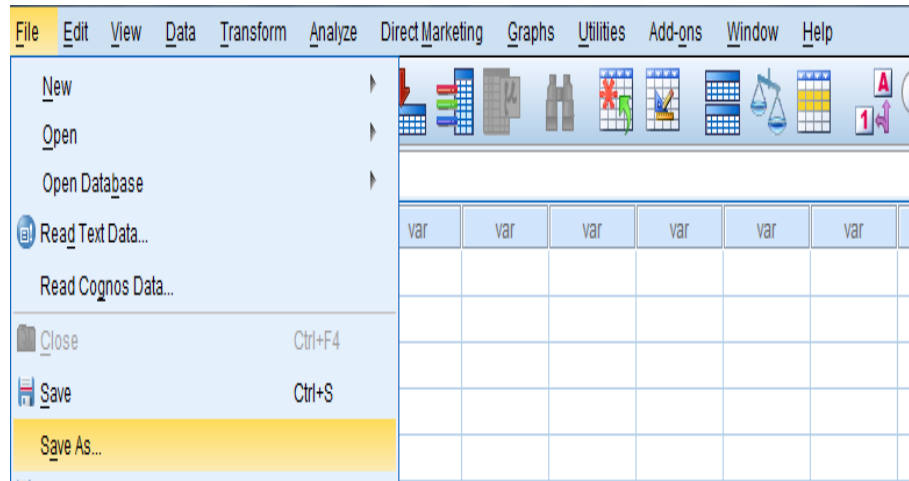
File Edit View Data Transform Analyze Direct Marketing Graphs Utilities Add-ons Window Help

New
Open
Open Database
Read Text Data...
Read Cognos Data...
Close Ctrl+F4
Save Ctrl+S
Save As...

| var | var | var | var | var | var |
|---|---|---|---|---|---|
| | | | | | |
| | | | | | |
| | | | | | |
| | | | | | |
| | | | | | |